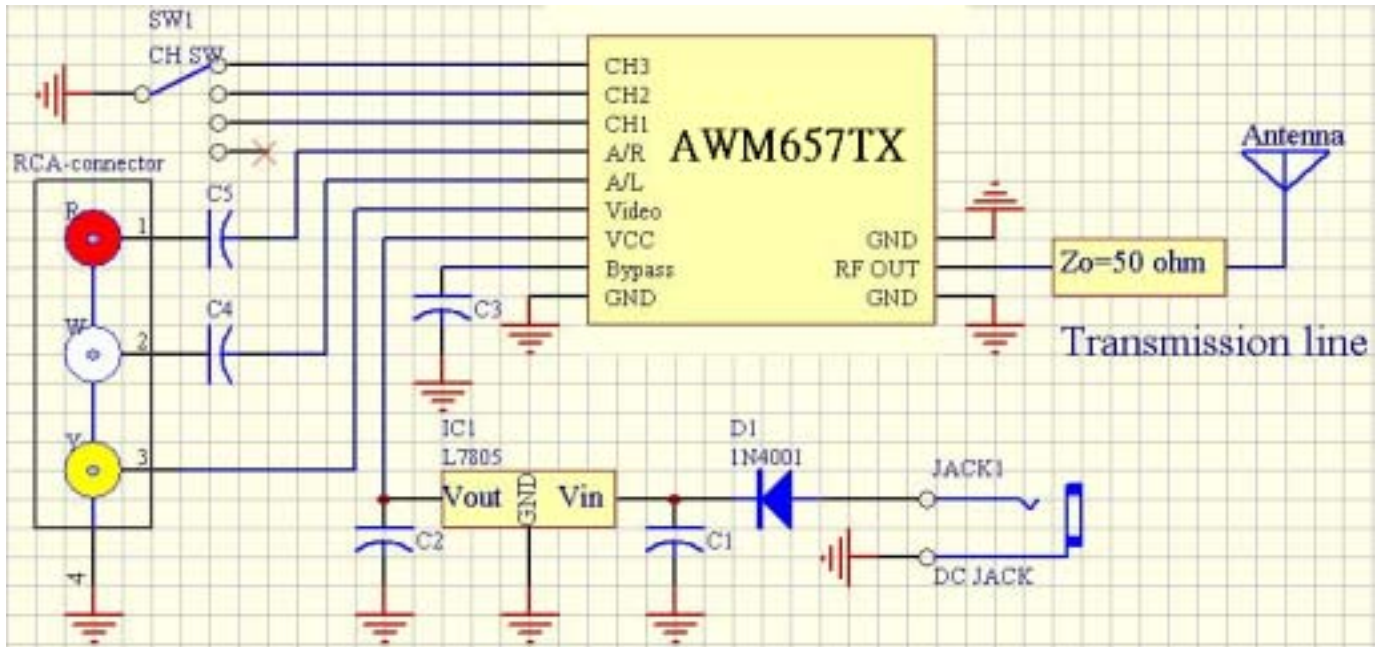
SW1
CH SW
RCA-connector
R
1
W
2
Y
3
4
C5
C4
CH3
CH2
CH1
A/R
A/L
Video
VCC
Bypass
GND
AWM657TX
GND
RF OUT
GND
C3
Antenna
Zo=50 ohm
Transmission line
IC1
L7805
Vout
GND
Vin
C2
C1
D1
1N4001
JACK1
DC JACK